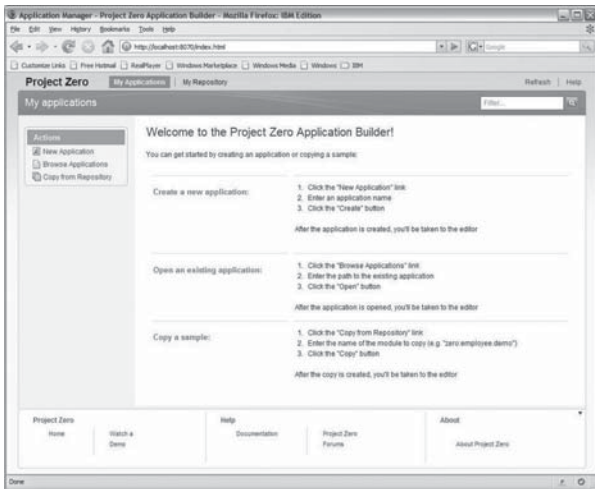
Application Manager - Project Zero Application Builder - Mozilla Firefox: IBM Edition

File Edit View History Bookmarks Tools Help

http://localhost:8070/index.html

Google

Customize Links Free Hotmail RealPlayer Windows Marketplace Windows Media Windows IBM

Project Zero My Applications My Repository Refresh Help

My applications

Filter...

Actions

New Application

Browse Applications

Copy from Repository

Welcome to the Project Zero Application Builder!

You can get started by creating an application or copying a sample:

Create a new application:

1. Click the "New Application" link
2. Enter an application name
3. Click the "Create" button

After the application is created, you'll be taken to the editor

Open an existing application:

1. Click the "Browse Applications" link
2. Enter the path to the existing application
3. Click the "Open" button

After the application is opened, you'll be taken to the editor

Copy a sample:

1. Click the "Copy from Repository" link
2. Enter the name of the module to copy (e.g. "zero.employee.demo")
3. Click the "Copy" button

After the copy is created, you'll be taken to the editor

Project Zero

Home

Watch a Demo

Help

Documentation

Project Zero Forums

About

About Project Zero

Done